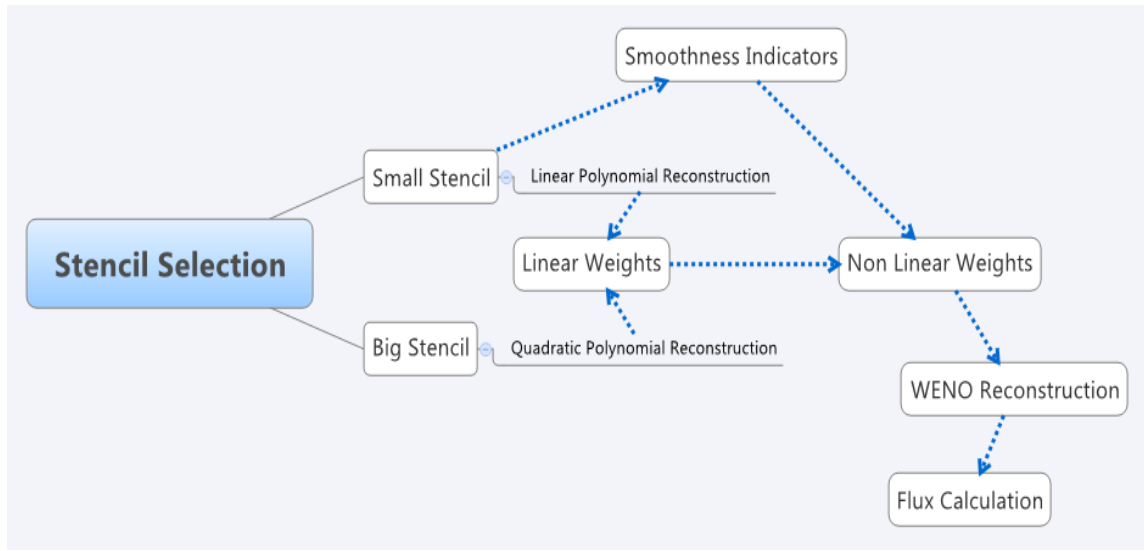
Stencil Selection

Small Stencil

Linear Polynomial Reconstruction

Big Stencil

Quadratic Polynomial Reconstruction

Smoothness Indicators

Linear Weights

Non Linear Weights

WENO Reconstruction

Flux Calculation